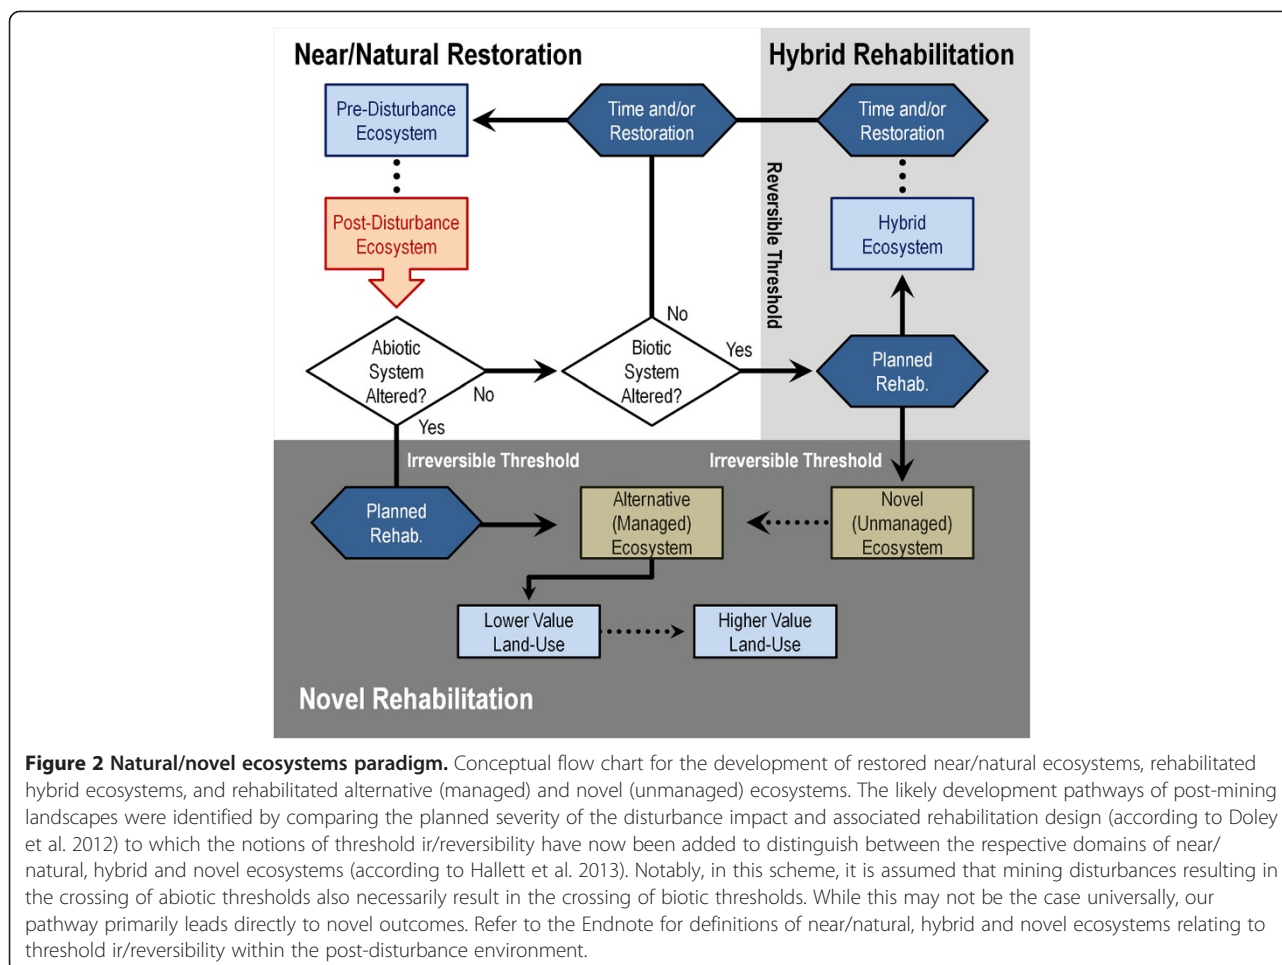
Near/Natural Restoration

Hybrid Rehabilitation

Pre-Disturbance Ecosystem

Time and/or Restoration

Time and/or Restoration

Reversible Threshold

Post-Disturbance Ecosystem

Hybrid Ecosystem

No

Abiotic System Altered?

No

Biotic System Altered?

Yes

Planned Rehab.

Yes

Irreversible Threshold

Irreversible Threshold

Planned Rehab.

Alternative (Managed) Ecosystem

Novel (Unmanaged) Ecosystem

Lower Value Land-Use

Higher Value Land-Use

Novel Rehabilitation

**Figure 2 Natural/novel ecosystems paradigm.** Conceptual flow chart for the development of restored near/natural ecosystems, rehabilitated hybrid ecosystems, and rehabilitated alternative (managed) and novel (unmanaged) ecosystems. The likely development pathways of post-mining landscapes were identified by comparing the planned severity of the disturbance impact and associated rehabilitation design (according to Doley et al. 2012) to which the notions of threshold ir/reversibility have now been added to distinguish between the respective domains of near/natural, hybrid and novel ecosystems (according to Hallett et al. 2013). Notably, in this scheme, it is assumed that mining disturbances resulting in the crossing of abiotic thresholds also necessarily result in the crossing of biotic thresholds. While this may not be the case universally, our pathway primarily leads directly to novel outcomes. Refer to the Endnote for definitions of near/natural, hybrid and novel ecosystems relating to threshold ir/reversibility within the post-disturbance environment.